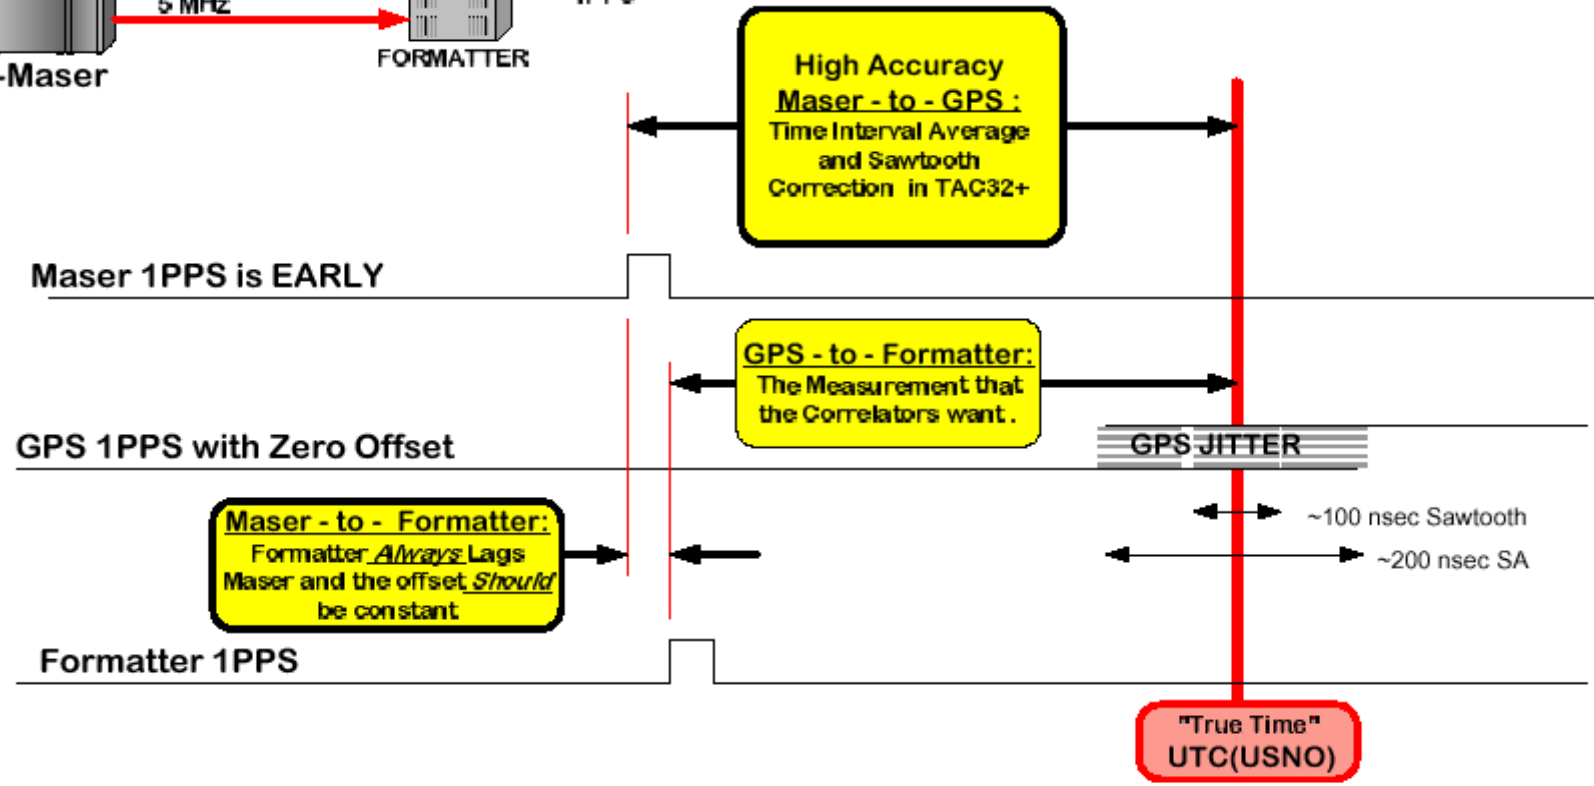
5 MHz

-Maser

FORMATTER

High Accuracy
Maser - to - GPS :
Time Interval Average and Sawtooth Correction in TAC32+

Maser 1PPS is EARLY

GPS - to - Formatter:
The Measurement that the Correlators want.

GPS 1PPS with Zero Offset

GPS JITTER

~100 nsec Sawtooth

~200 nsec SA

Maser - to - Formatter:
Formatter Always Lags Maser and the offset Should be constant

Formatter 1PPS

"True Time"
UTC(USNO)